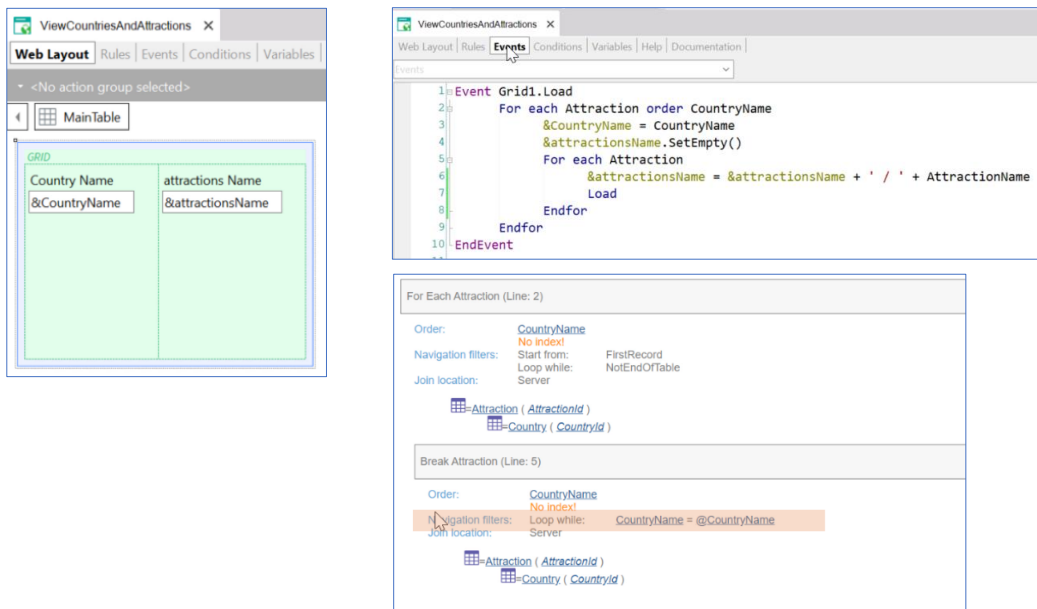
ViewCountriesAndAttractions ✕

Web Layout | Rules | Events | Conditions | Variables

<No action group selected>

MainTable

GRID

| Country Name | attractions Name |
|---|---|
| &CountryName | &attractionsName |

ViewCountriesAndAttractions ✕

Web Layout | Rules | Events | Conditions | Variables | Help | Documentation

Events

1 Event Grid1.Load
2 For each Attraction order CountryName
3 &CountryName = CountryName
4 &attractionsName.SetEmpty()
5 For each Attraction
6 &attractionsName = &attractionsName + ' / ' + AttractionName
7 Load
8 Endfor
9 Endfor
10 EndEvent

For Each Attraction (Line: 2)

Order: CountryName
No index!
Navigation filters: Start from: FirstRecord
Loop while: NotEndOfTable
Join location: Server

=Attraction ( AttractionId )
=Country ( CountryId )

Break Attraction (Line: 5)

Order: CountryName
No index!
Navigation filters: Loop while: CountryName = @CountryName
Join location: Server

=Attraction ( AttractionId )
=Country ( CountryId )